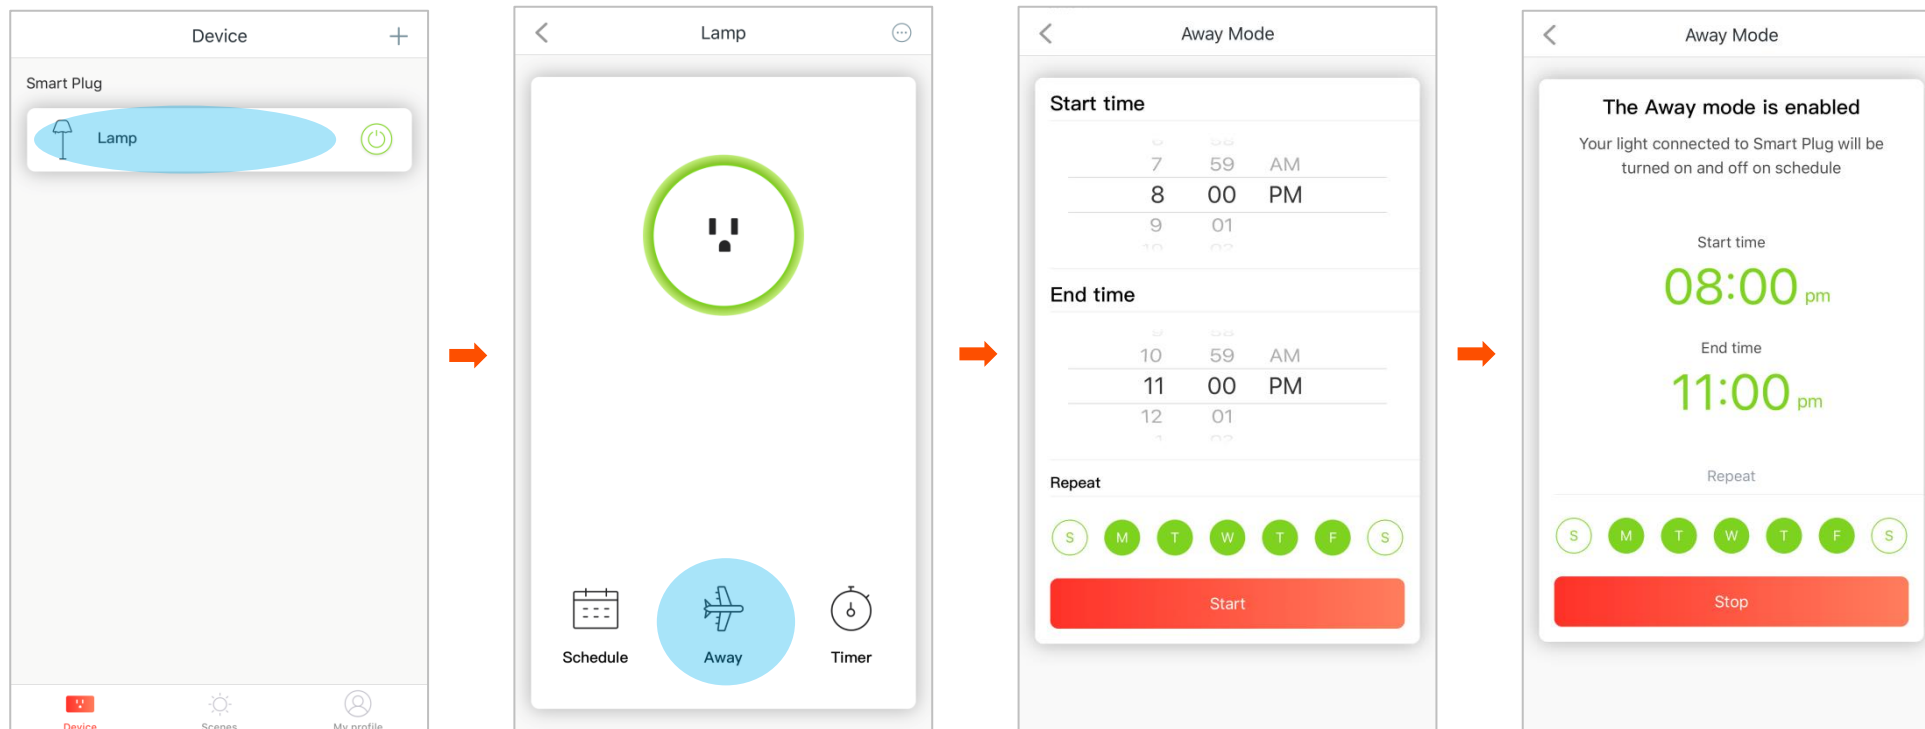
Device

Smart Plug

Lamp

Device Scenes My profile

Lamp

Schedule Away Timer

Away Mode

Start time

7 59 AM
8 00 PM
9 01

End time

10 59 AM
11 00 PM
12 01

Repeat

S M T W T F S

Start

Away Mode

The Away mode is enabled

Your light connected to Smart Plug will be turned on and off on schedule

Start time

08:00 pm

End time

11:00 pm

Repeat

S M T W T F S

Stop